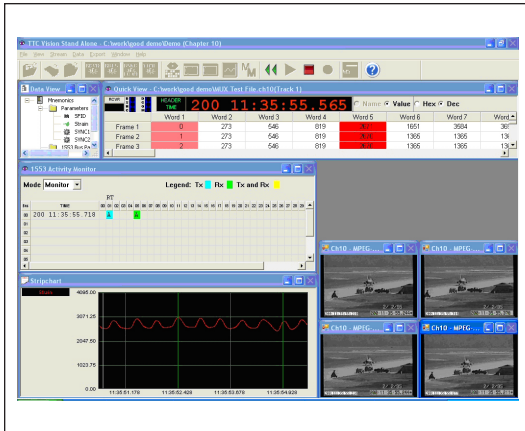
TTC Vision Stand Alone - C:\work\good demo\Demo (Chapter 10)

File View Stream Data Export Window Help

Data View

Mnemonics
Parameters
SFID
Strain
SYNC1
SYNC2
1553 Bus RA

Quick View - C:\work\good demo\MUX Test File.ch10(Track 1)

HEADER TIME 200 11:35:55.565

Name Value Hex Dec

| | Word 1 | Word 2 | Word 3 | Word 4 | Word 5 | Word 6 | Word 7 | Word |
|---|---|---|---|---|---|---|---|---|
| Frame 1 | 0 | 273 | 546 | 819 | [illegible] | 1651 | 3584 | 36 |
| Frame 2 | 1 | 273 | 546 | 819 | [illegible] | 1365 | 1365 | 13 |
| Frame 3 | 2 | 273 | 546 | 819 | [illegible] | 1365 | 1365 | 13 |

1553 Activity Monitor

Mode Monitor

Legend: Tx Rx Tx and Rx

RT

TIME

200 11:35:55.718

Stripchart

4095.00

3071.25

2047.50

1023.75

0.00

11:35:51.179 11:35:52.428 11:35:53.679 11:35:54.928

Ch10 - MPEG ...

Ch10 - MPEG ...

Ch10 - MPEG ...

Ch10 - MPEG ...